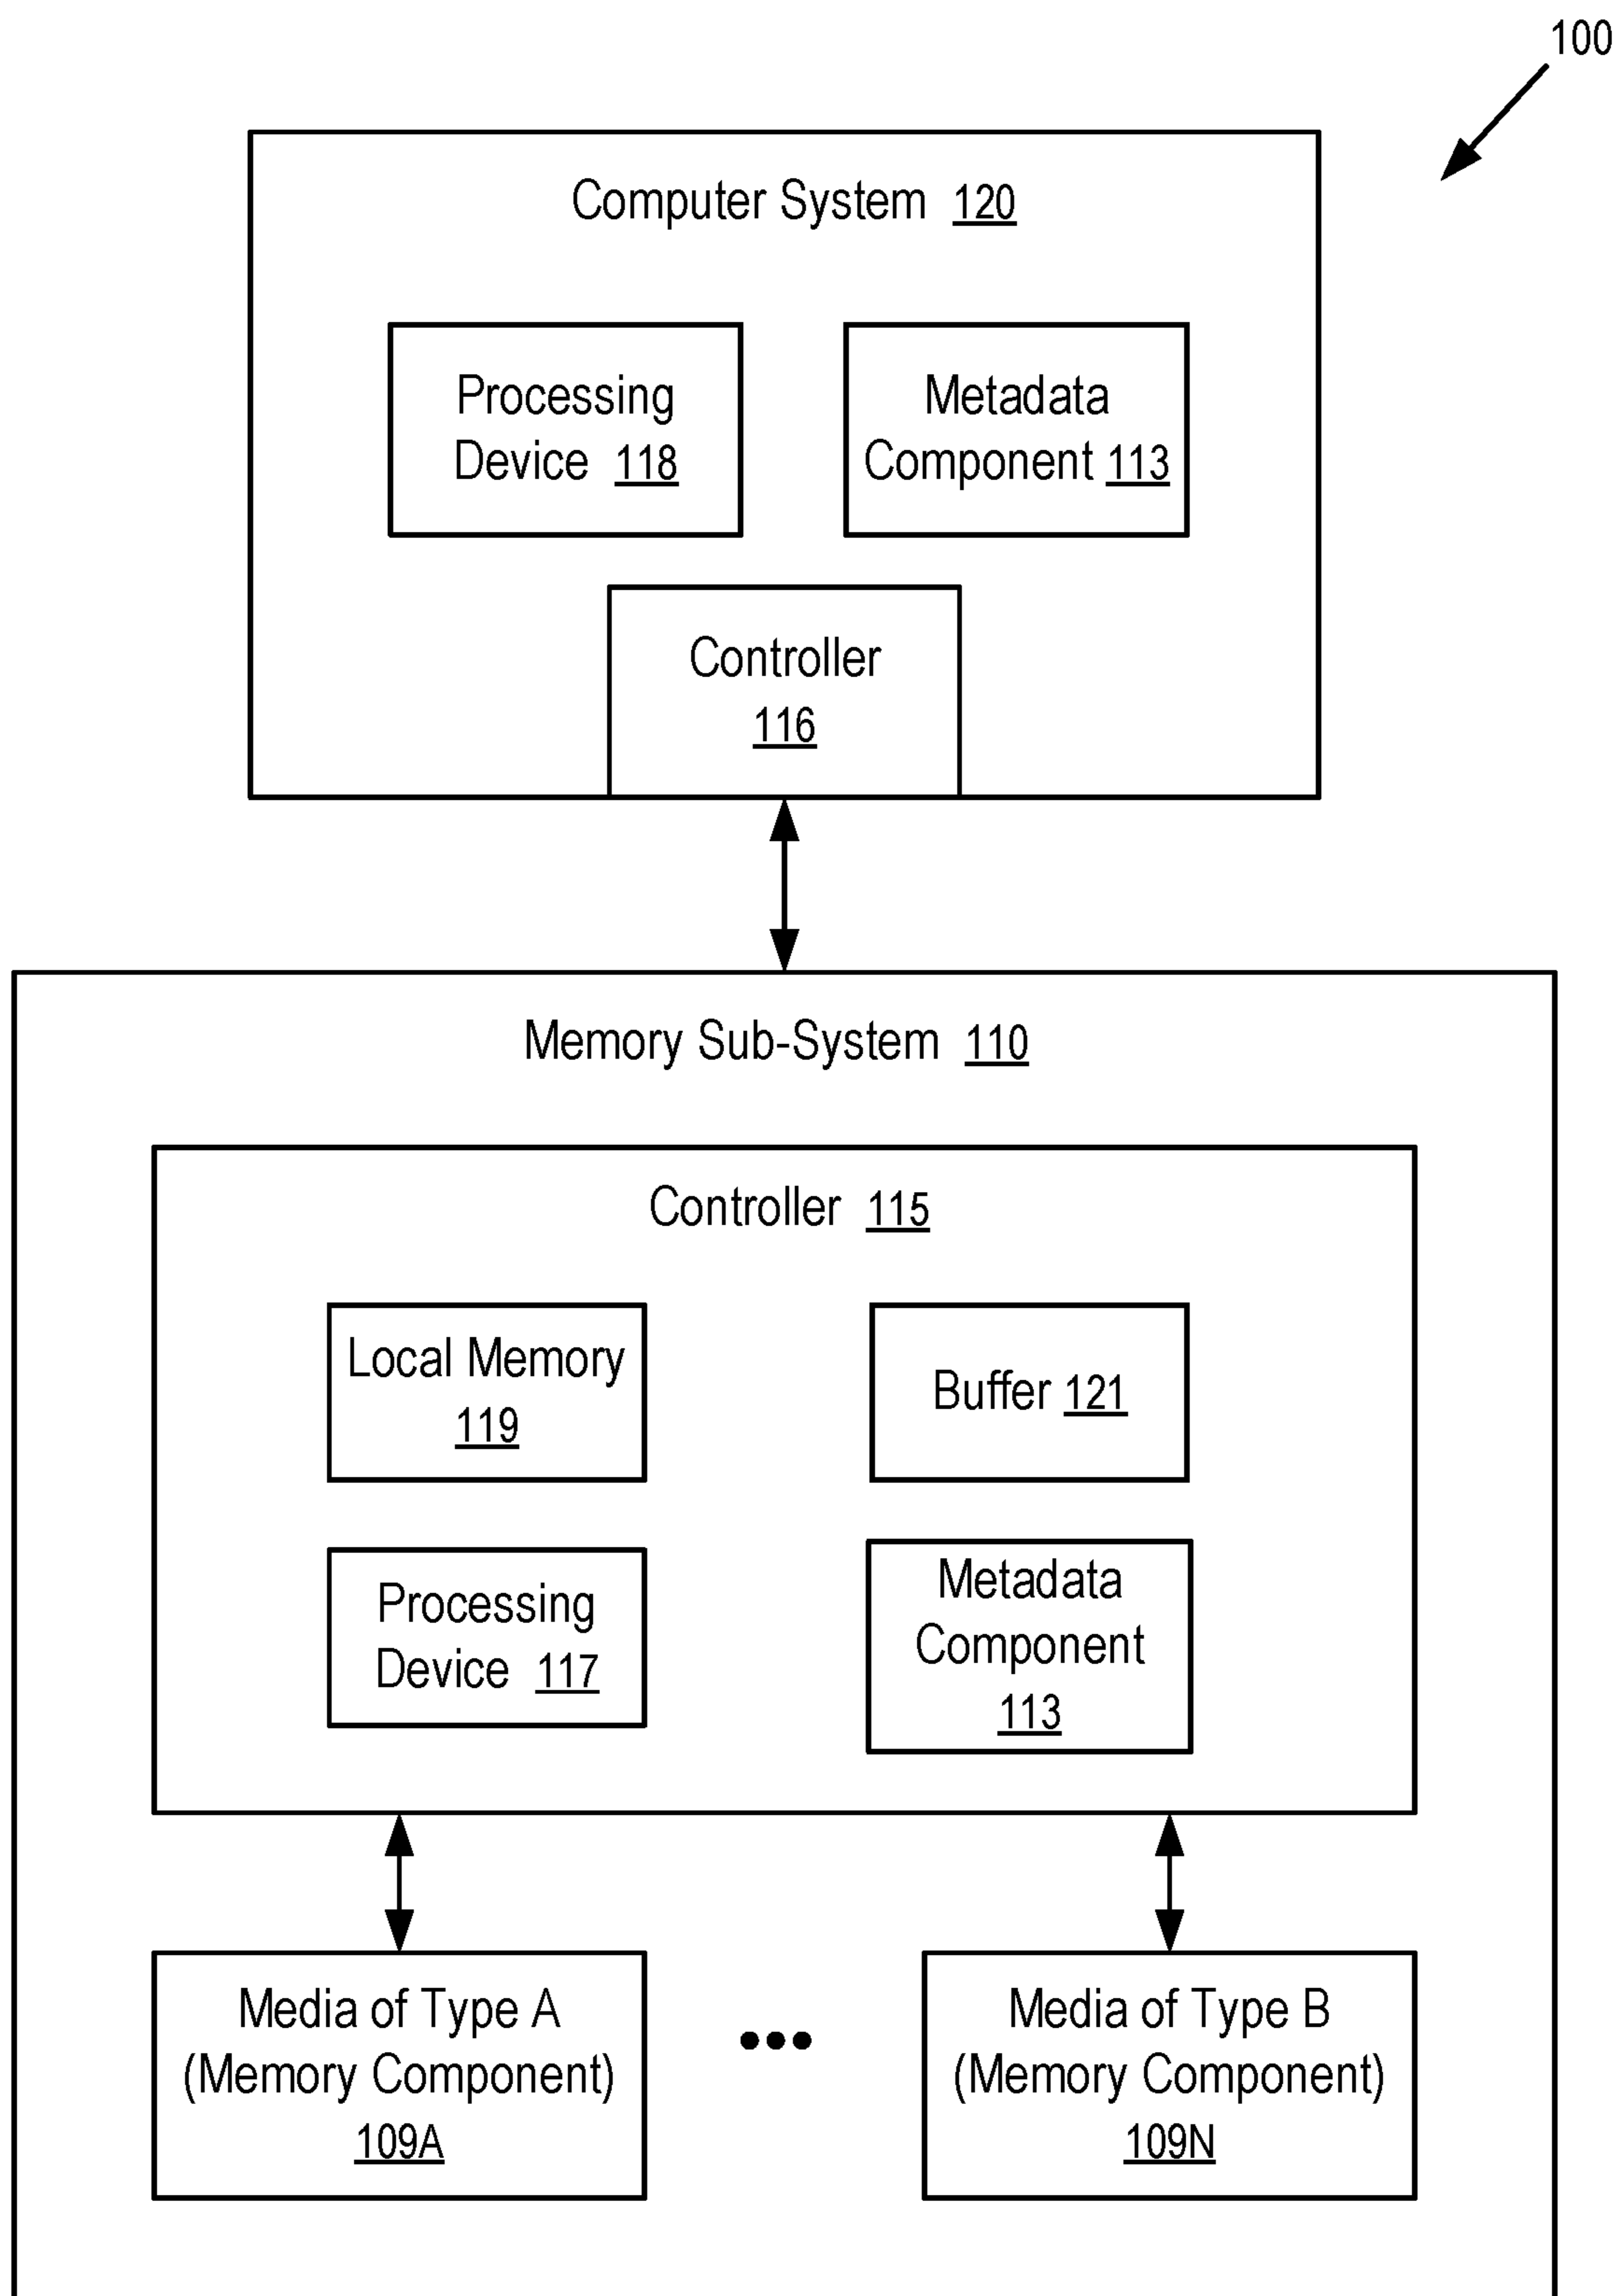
100

Computer System 120

Processing Device 118

Metadata Component 113

Controller 116

Memory Sub-System 110

Controller 115

Local Memory 119

Buffer 121

Processing Device 117

Metadata Component 113

Media of Type A (Memory Component) 109A

•••

Media of Type B (Memory Component) 109N